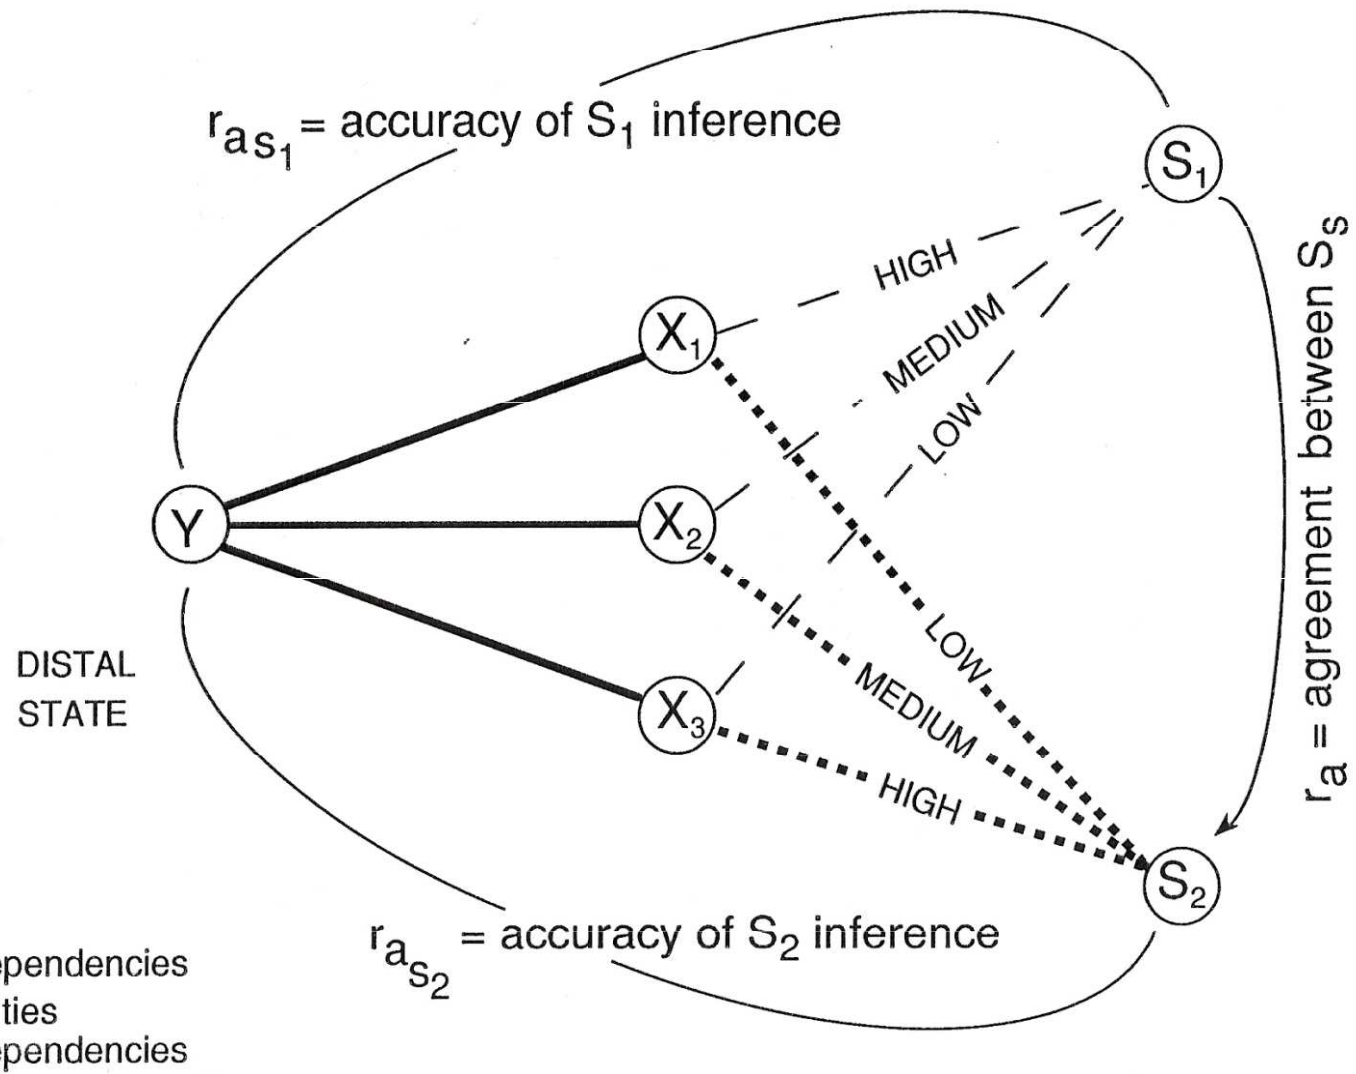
$r_{a_{S_1}}$ = accuracy of $S_1$ inference

$S_1$

$r_a$ = agreement between $S_S$

HIGH

MEDIUM

LOW

$X_1$

Y

$X_2$

$X_3$

LOW

MEDIUM

HIGH

DISTAL STATE

$S_2$

$r_{a_{S_2}}$ = accuracy of $S_2$ inference

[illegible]ependencies
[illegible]ties
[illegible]ependencies